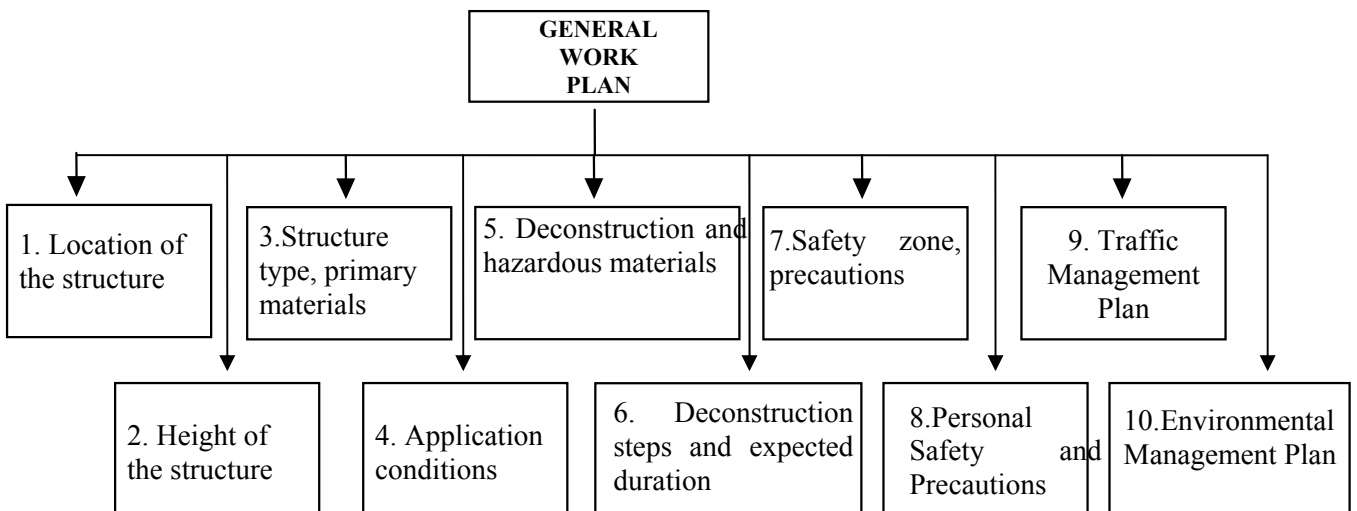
GENERAL WORK PLAN

1. Location of the structure

2. Height of the structure

3.Structure type, primary materials

4. Application conditions

5. Deconstruction and hazardous materials

6. Deconstruction steps and expected duration

7.Safety zone, precautions

8.Personal Safety and Precautions

9. Traffic Management Plan

10.Environmental Management Plan